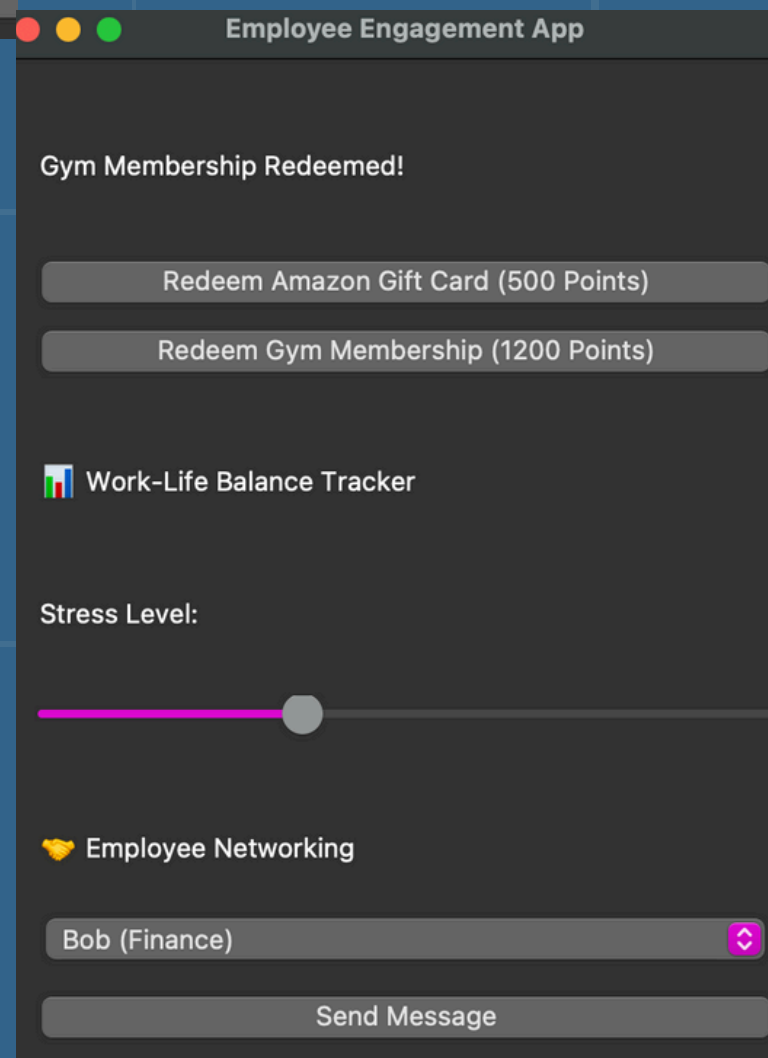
Employee Engagement App

Gym Membership Redeemed!

Redeem Amazon Gift Card (500 Points)

Redeem Gym Membership (1200 Points)

📊 Work-Life Balance Tracker

Stress Level:

🤝 Employee Networking

Bob (Finance)

Send Message